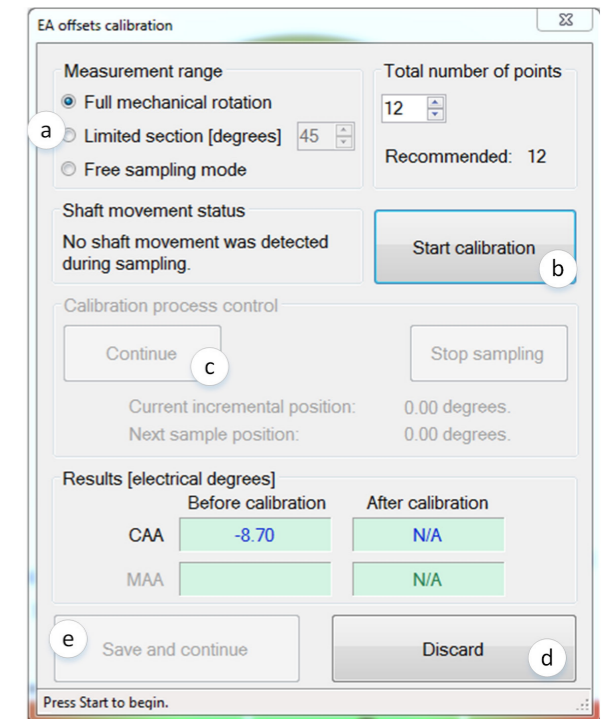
EA offsets calibration

Measurement range
Full mechanical rotation
a
Limited section [degrees] 45
Free sampling mode

Total number of points
12
Recommended: 12

Shaft movement status
No shaft movement was detected during sampling.

Start calibration
b

Calibration process control
Continue
c
Stop sampling
Current incremental position: 0.00 degrees.
Next sample position: 0.00 degrees.

Results [electrical degrees]

| | Before calibration | After calibration |
|---|---|---|
| CAA | -8.70 | N/A |
| MAA | | N/A |

e
Save and continue
Discard
d

Press Start to begin.